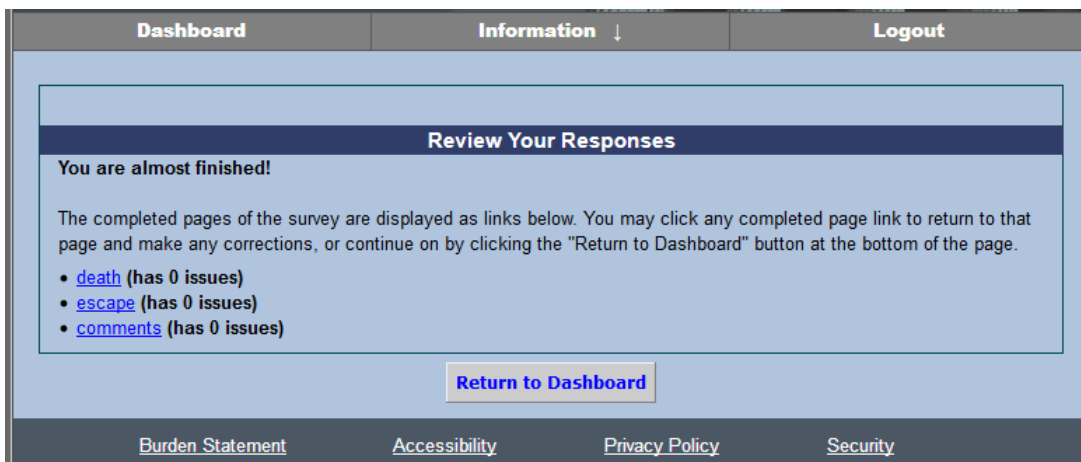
Dashboard | Information ↓ | Logout

Review Your Responses

You are almost finished!

The completed pages of the survey are displayed as links below. You may click any completed page link to return to that page and make any corrections, or continue on by clicking the "Return to Dashboard" button at the bottom of the page.

- death (has 0 issues)
- escape (has 0 issues)
- comments (has 0 issues)

Return to Dashboard

Burden Statement | Accessibility | Privacy Policy | Security